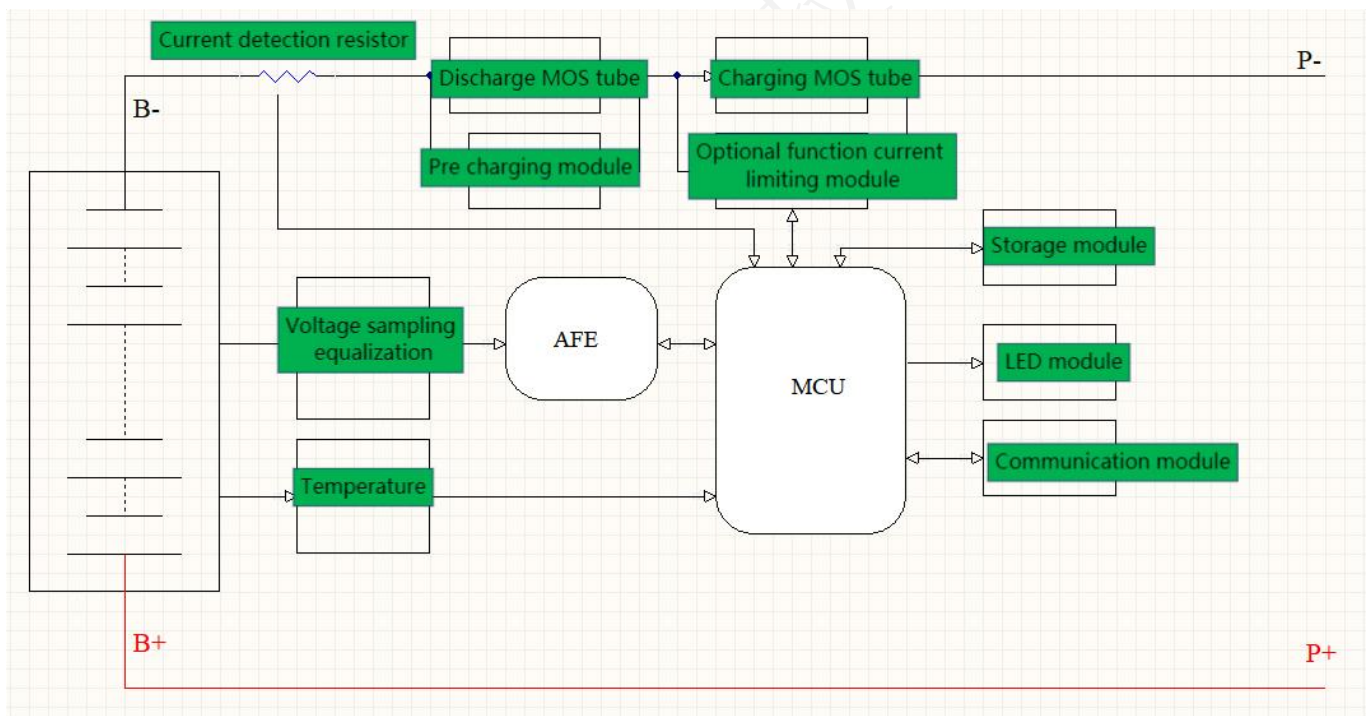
Current detection resistor

Discharge MOS tube

Charging MOS tube

P-

B-

Pre charging module

Optional function current limiting module

Storage module

Voltage sampling equalization

AFE

MCU

LED module

Communication module

Temperature

B+

P+